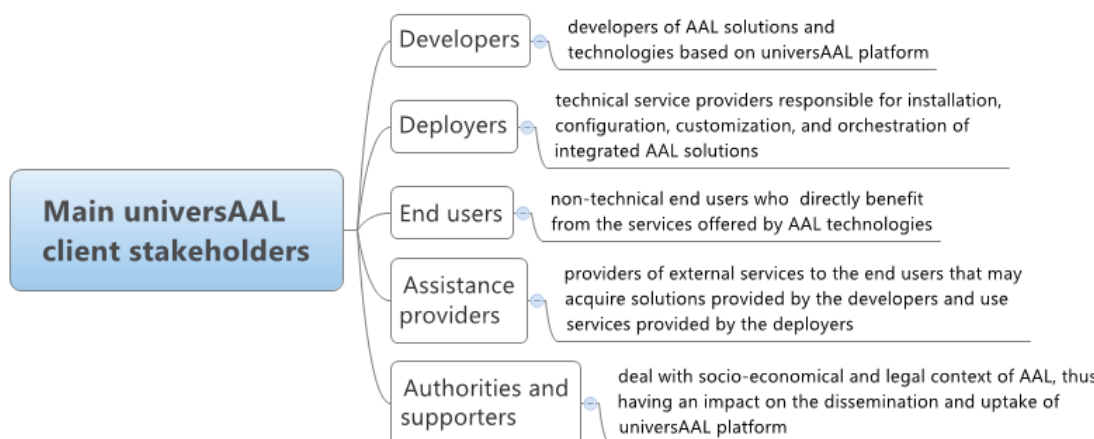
Main universAAL client stakeholders

Developers

developers of AAL solutions and technologies based on universAAL platform

Deployers

technical service providers responsible for installation, configuration, customization, and orchestration of integrated AAL solutions

End users

non-technical end users who directly benefit from the services offered by AAL technologies

Assistance providers

providers of external services to the end users that may acquire solutions provided by the developers and use services provided by the deployers

Authorities and supporters

deal with socio-economical and legal context of AAL, thus having an impact on the dissemination and uptake of universAAL platform